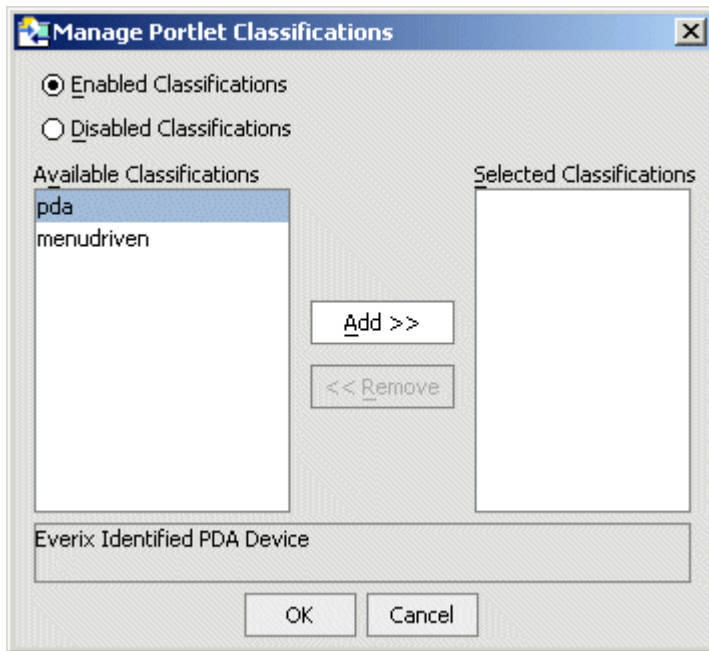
Manage Portlet Classifications

Enabled Classifications

Disabled Classifications

Available Classifications

pda

menudriven

Add >>

<< Remove

Selected Classifications

Everix Identified PDA Device

OK

Cancel